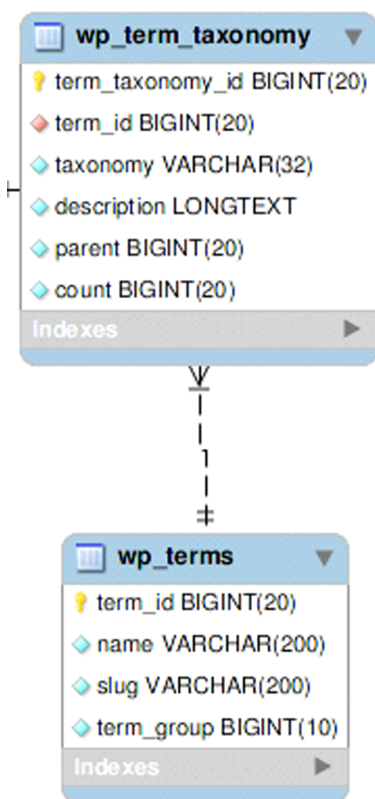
wp_term_taxonomy

term_taxonomy_id BIGINT(20)

term_id BIGINT(20)

taxonomy VARCHAR(32)

description LONGTEXT

parent BIGINT(20)

count BIGINT(20)

Indexes

wp_terms

term_id BIGINT(20)

name VARCHAR(200)

slug VARCHAR(200)

term_group BIGINT(10)

Indexes